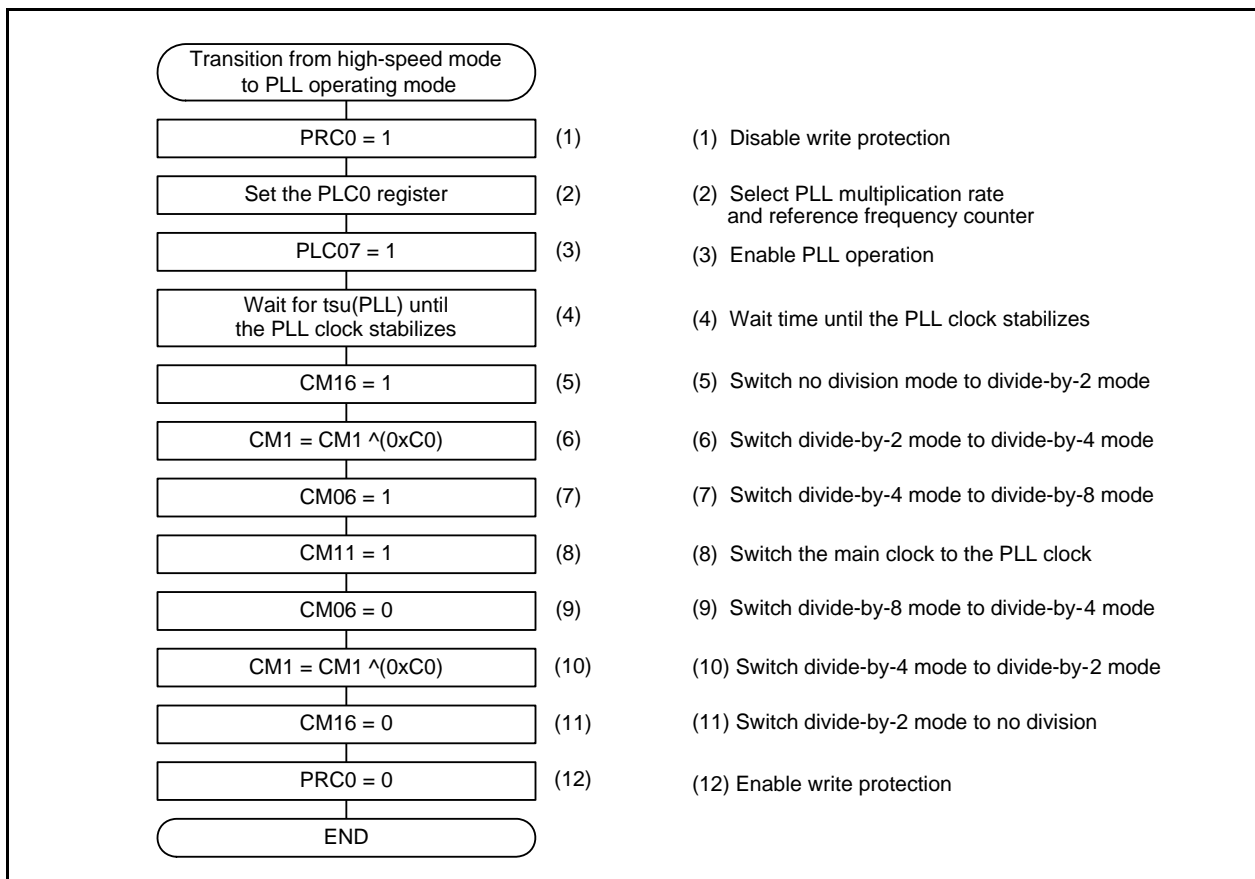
Transition from high-speed mode to PLL operating mode

PRC0 = 1
(1)
(1) Disable write protection

Set the PLC0 register
(2)
(2) Select PLL multiplication rate and reference frequency counter

PLC07 = 1
(3)
(3) Enable PLL operation

Wait for tsu(PLL) until the PLL clock stabilizes
(4)
(4) Wait time until the PLL clock stabilizes

CM16 = 1
(5)
(5) Switch no division mode to divide-by-2 mode

CM1 = CM1 ^(0xC0)
(6)
(6) Switch divide-by-2 mode to divide-by-4 mode

CM06 = 1
(7)
(7) Switch divide-by-4 mode to divide-by-8 mode

CM11 = 1
(8)
(8) Switch the main clock to the PLL clock

CM06 = 0
(9)
(9) Switch divide-by-8 mode to divide-by-4 mode

CM1 = CM1 ^(0xC0)
(10)
(10) Switch divide-by-4 mode to divide-by-2 mode

CM16 = 0
(11)
(11) Switch divide-by-2 mode to no division

PRC0 = 0
(12)
(12) Enable write protection

END